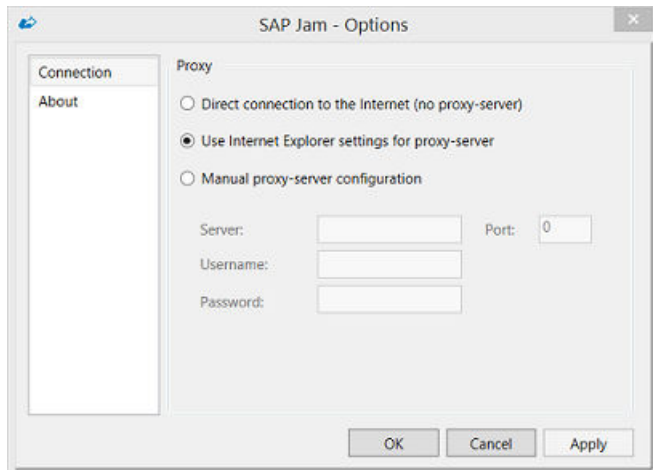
SAP Jam - Options

Connection
About

Proxy

Direct connection to the Internet (no proxy-server)

Use Internet Explorer settings for proxy-server

Manual proxy-server configuration

Server:
Port: 0
Username:
Password:

OK
Cancel
Apply